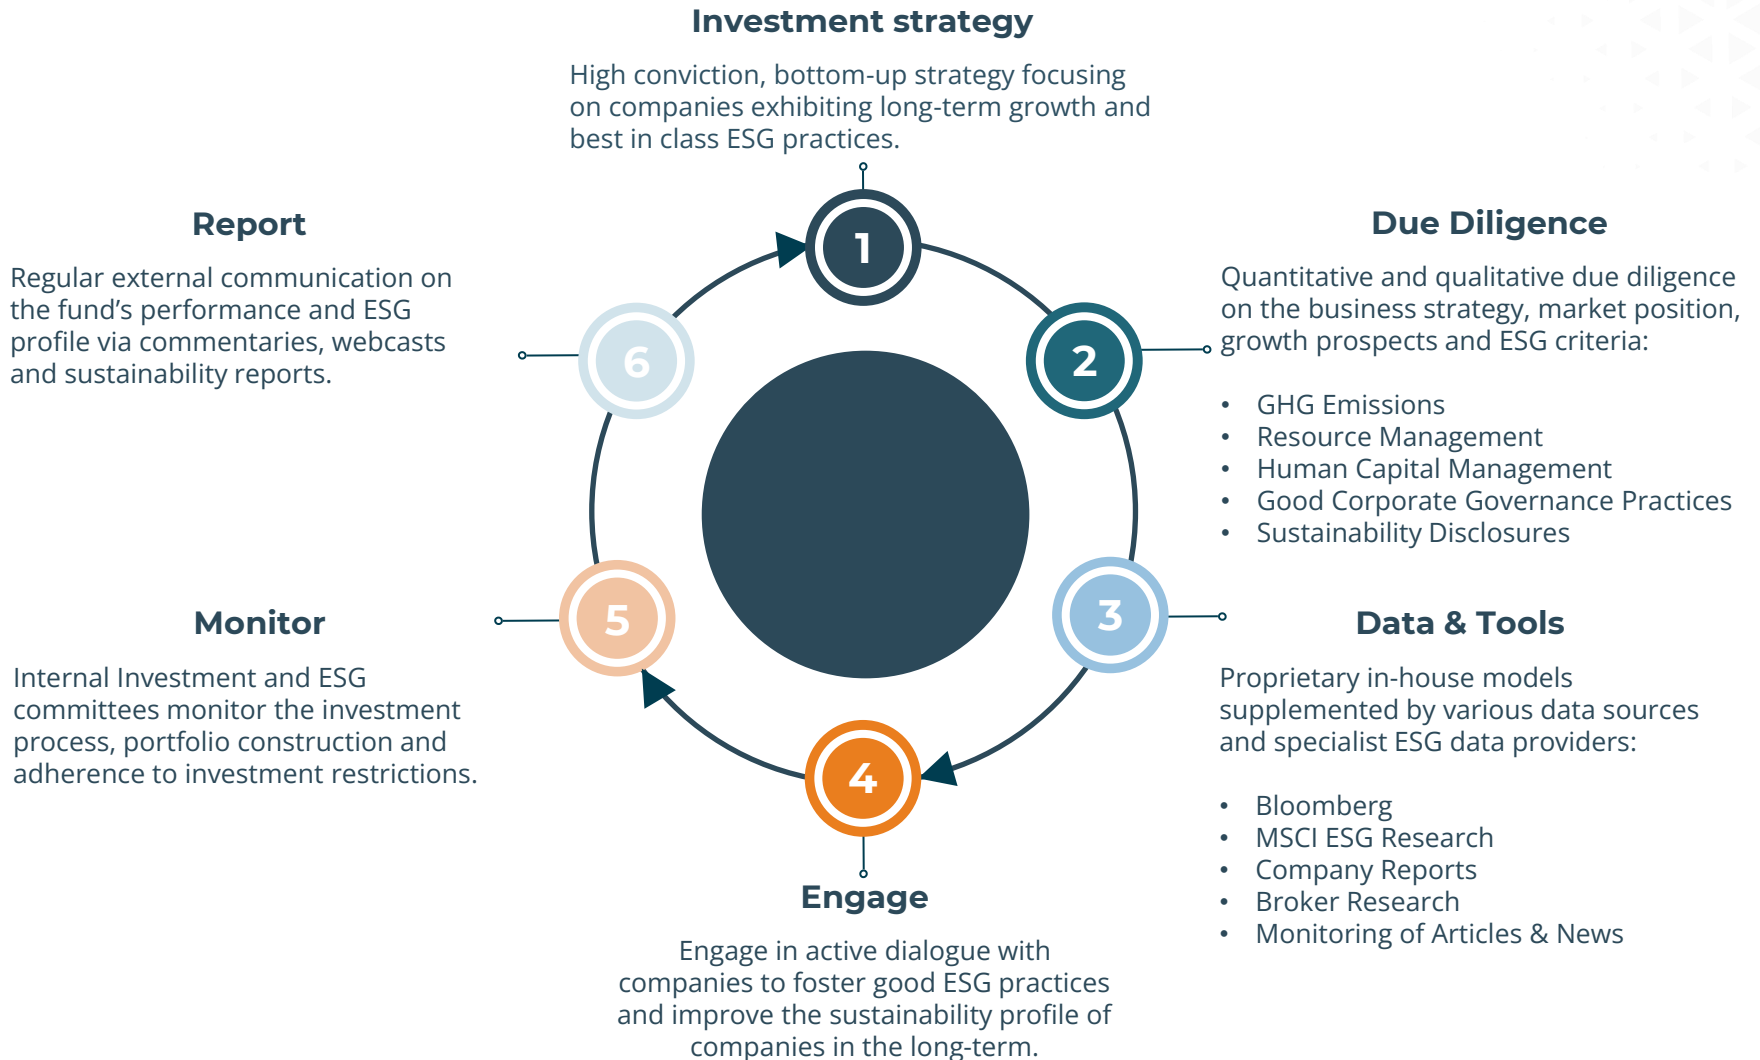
Investment strategy

High conviction, bottom-up strategy focusing on companies exhibiting long-term growth and best in class ESG practices.

1

Report

Regular external communication on the fund’s performance and ESG profile via commentaries, webcasts and sustainability reports.

6

Due Diligence

Quantitative and qualitative due diligence on the business strategy, market position, growth prospects and ESG criteria:

2

- GHG Emissions
- Resource Management
- Human Capital Management
- Good Corporate Governance Practices
- Sustainability Disclosures

Monitor

5

Internal Investment and ESG committees monitor the investment process, portfolio construction and adherence to investment restrictions.

3

Data & Tools

Proprietary in-house models supplemented by various data sources and specialist ESG data providers:

4

- Bloomberg
- MSCI ESG Research
- Company Reports
- Broker Research
- Monitoring of Articles & News

Engage

Engage in active dialogue with companies to foster good ESG practices and improve the sustainability profile of companies in the long-term.